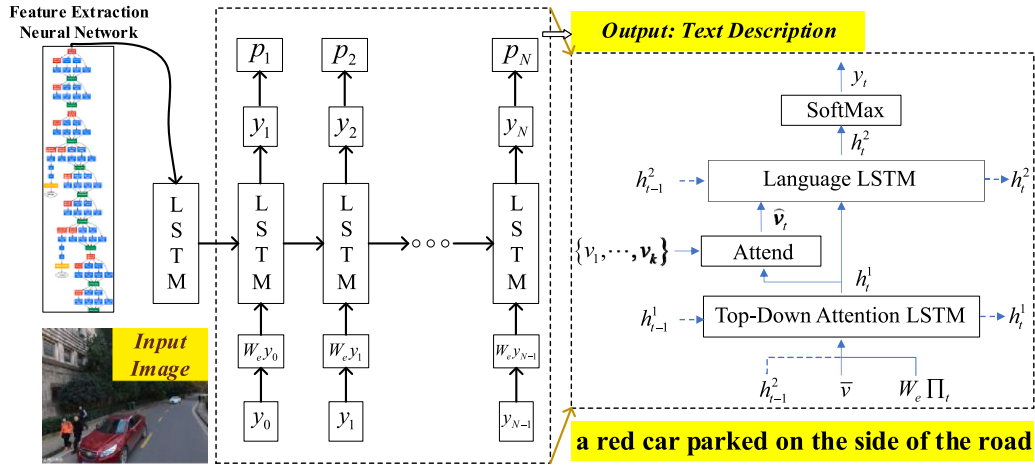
Feature Extraction Neural Network

Input Image

L S T M

$p_1$ $p_2$ $p_N$

$y_1$ $y_2$ $y_N$

L S T M L S T M L S T M

$W_e y_0$ $W_e y_1$ $W_e y_{N-1}$

$y_0$ $y_1$ $y_{N-1}$

Output: Text Description

$y_t$

SoftMax

$h_t^2$

$h_{t-1}^2$ Language LSTM $h_t^2$

$\hat{v}_t$

$\{v_1, \cdots, v_k\}$ Attend

$h_t^1$

$h_{t-1}^1$ Top-Down Attention LSTM $h_t^1$

$h_{t-1}^2$ $\bar{v}$ $W_e \prod_t$

a red car parked on the side of the road